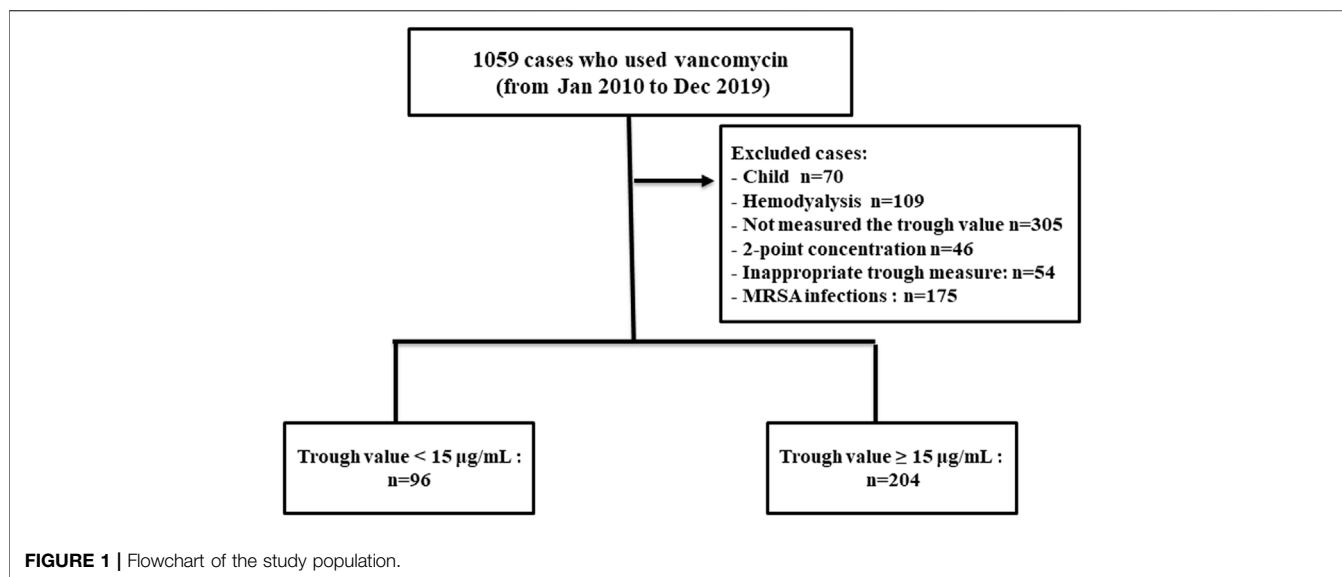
1059 cases who used vancomycin (from Jan 2010 to Dec 2019)

Excluded cases:
- Child n=70
- Hemodyalysis n=109
- Not measured the trough value n=305
- 2-point concentration n=46
- Inappropriate trough measure: n=54
- MRSA infections : n=175

Trough value < 15 μg/mL : n=96

Trough value ≥ 15 μg/mL : n=204

FIGURE 1 | Flowchart of the study population.